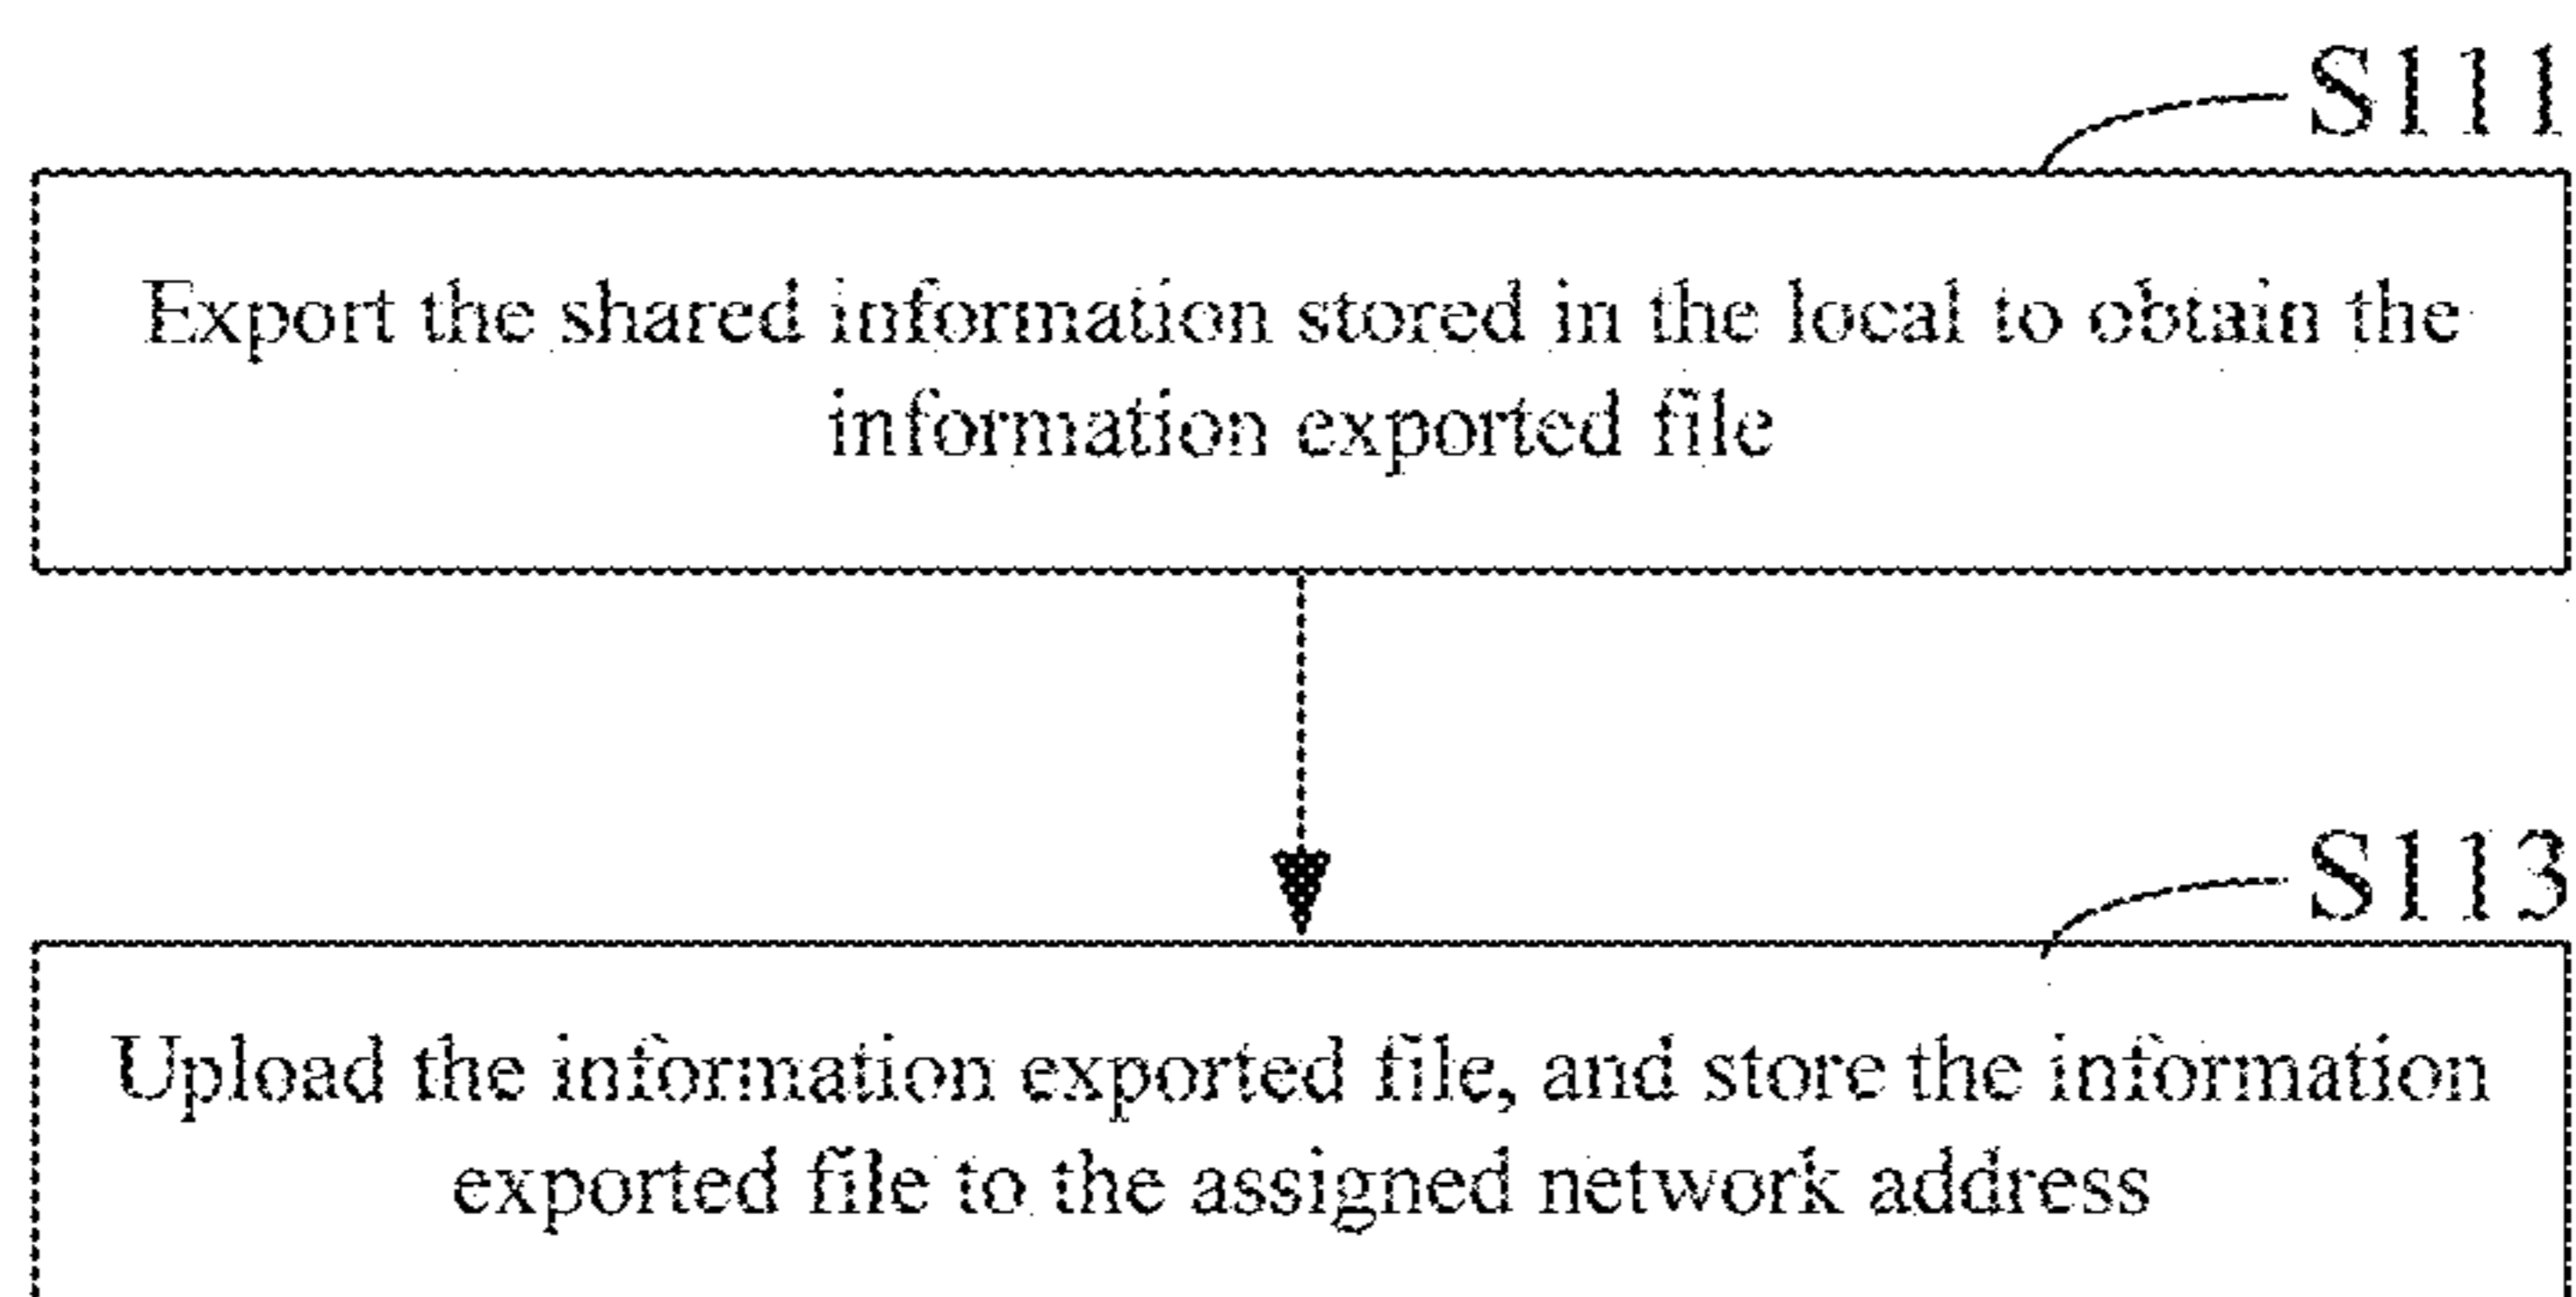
S111

Export the shared information stored in the local to obtain the information exported file

S113

Upload the information exported file, and store the information exported file to the assigned network address